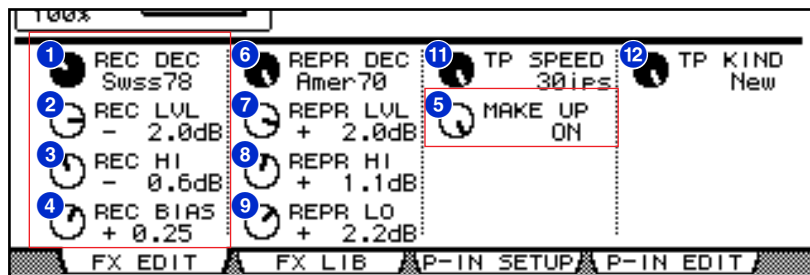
100%

1 REC DEC Swss78
2 REC LVL - 2.0dB
3 REC HI - 0.6dB
4 REC BIAS + 0.25

6 REPR DEC Amer70
7 REPR LVL + 2.0dB
8 REPR HI + 1.1dB
9 REPR LO + 2.2dB

11 TP SPEED 30ips
5 MAKE UP ON

12 TP KIND New

FX EDIT
FX LIB
P-IN SETUP
P-IN EDIT